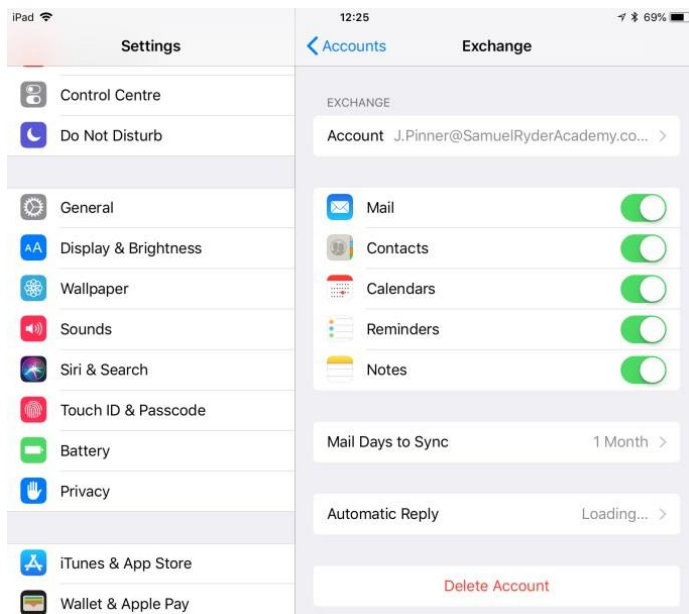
iPad
12:25
69%

Settings

Control Centre
Do Not Disturb

General
Display & Brightness
Wallpaper
Sounds
Siri & Search
Touch ID & Passcode
Battery
Privacy

iTunes & App Store
Wallet & Apple Pay

Accounts
Exchange

EXCHANGE
Account J.Pinner@SamuelRyderAcademy.co...

Mail
Contacts
Calendars
Reminders
Notes

Mail Days to Sync 1 Month

Automatic Reply Loading...

Delete Account